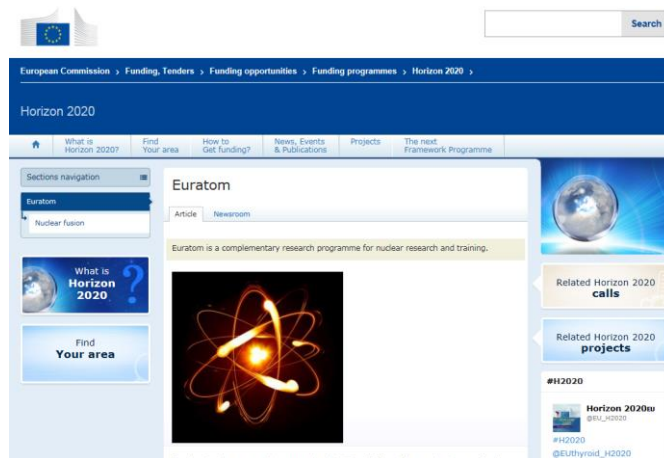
Search

European Commission › Funding, Tenders › Funding opportunities › Funding programmes › Horizon 2020 ›

Horizon 2020

What is Horizon 2020? | Find Your area | How to Get funding? | News, Events & Publications | Projects | The next Framework Programme

Sections navigation

Euratom

Nuclear fusion

What is Horizon 2020

Find Your area

Euratom

Article | Newsroom

Euratom is a complementary research programme for nuclear research and training.

Related Horizon 2020 calls

Related Horizon 2020 projects

#H2020

Horizon 2020EU
@EU_H2020

#H2020
@EUthyroid_H2020